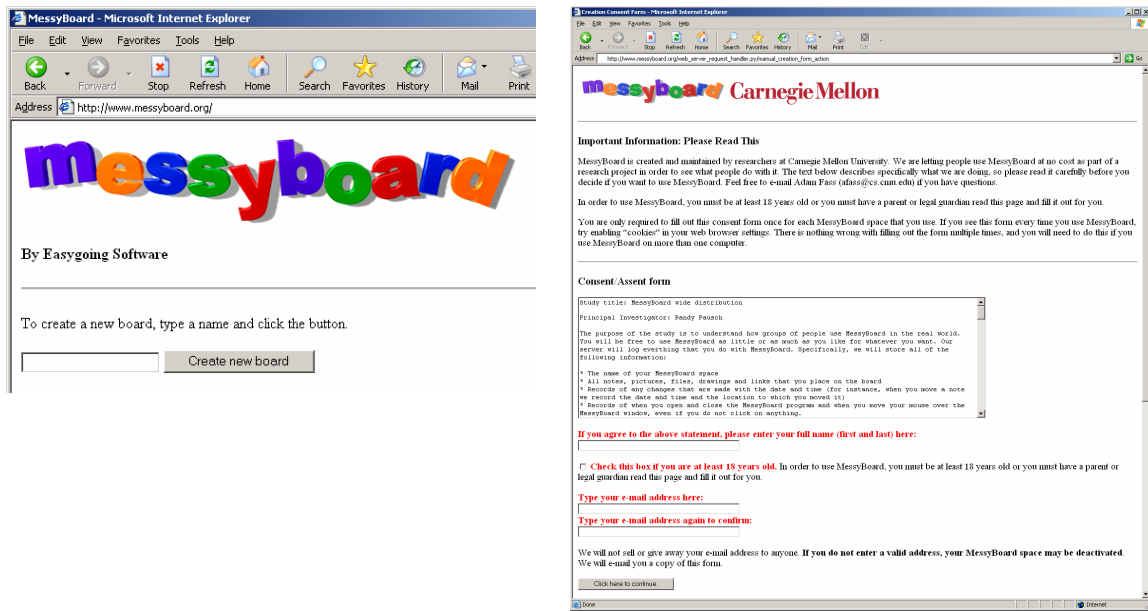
MessyBoard - Microsoft Internet Explorer

File Edit View Favorites Tools Help

Back Forward Stop Refresh Home Search Favorites History Mail Print

Address http://www.messyboard.org/

messyboard

By Easygoing Software

To create a new board, type a name and click the button.

Create new board

Creation Consent Form - Microsoft Internet Explorer

File Edit View Favorites Tools Help

Back Forward Stop Refresh Home Search Favorites History Mail Print Edit

Address http://www.messyboard.org/web_server_request_handler.py/manual_creation_form_action

Go

messyboard Carnegie Mellon

Important Information: Please Read This

MessyBoard is created and maintained by researchers at Carnegie Mellon University. We are letting people use MessyBoard at no cost as part of a research project in order to see what people do with it. The text below describes specifically what we are doing, so please read it carefully before you decide if you want to use MessyBoard. Feel free to e-mail Adam Fass (afass@cs.cmu.edu) if you have questions.

In order to use MessyBoard, you must be at least 18 years old or you must have a parent or legal guardian read this page and fill it out for you.

You are only required to fill out this consent form once for each MessyBoard space that you use. If you see this form every time you use MessyBoard, try enabling "cookies" in your web browser settings. There is nothing wrong with filling out the form multiple times, and you will need to do this if you use MessyBoard on more than one computer.

Consent/Assent form

Study title: MessyBoard wide distribution

Principal Investigator: Randy Pausch

The purpose of the study is to understand how groups of people use MessyBoard in the real world. You will be free to use MessyBoard as little or as much as you like for whatever you want. Our server will log everthing that you do with MessyBoard. Specifically, we will store all of the following information:

* The name of your MessyBoard space
* All notes, pictures, files, drawings and links that you place on the board
* Records of any changes that are made with the date and time (for instance, when you move a note we record the date and time and the location to which you moved it)
* Records of when you open and close the MessyBoard program and when you move your mouse over the MessyBoard window, even if you do not click on anything.

If you agree to the above statement, please enter your full name (first and last) here:

Check this box if you are at least 18 years old. In order to use MessyBoard, you must be at least 18 years old or you must have a parent or legal guardian read this page and fill it out for you.

Type your e-mail address here:

Type your e-mail address again to confirm:

We will not sell or give away your e-mail address to anyone. If you do not enter a valid address, your MessyBoard space may be deactivated. We will e-mail you a copy of this form.

Click here to continue.

Done Internet